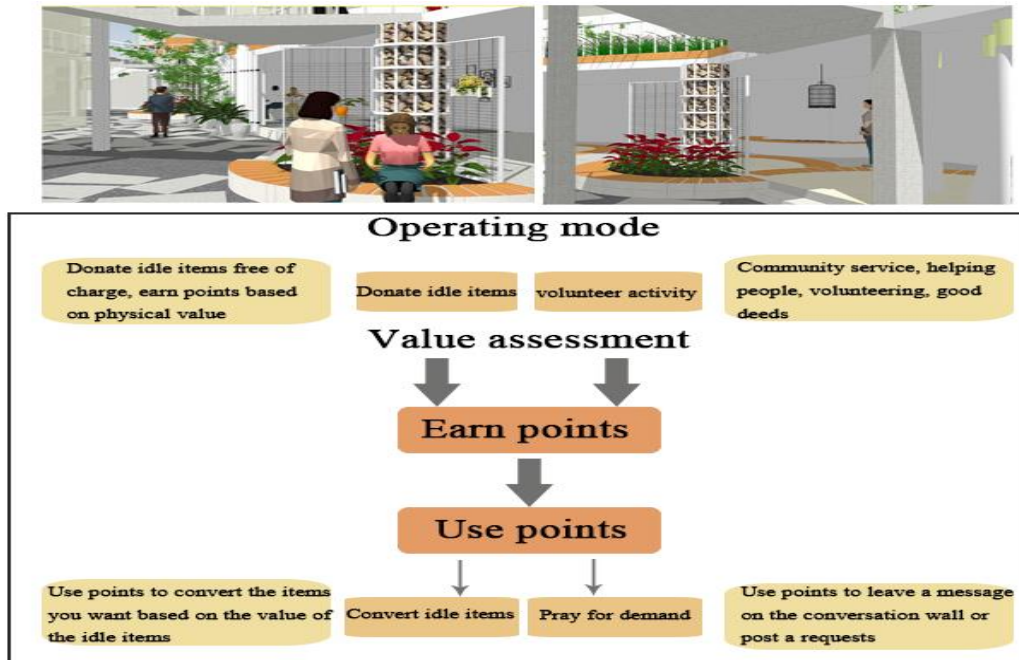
Operating mode

Donate idle items free of charge, earn points based on physical value

Donate idle items

volunteer activity

Community service, helping people, volunteering, good deeds

Value assessment

Earn points

Use points

Use points to convert the items you want based on the value of the idle items

Convert idle items

Pray for demand

Use points to leave a message on the conversation wall or post a requests